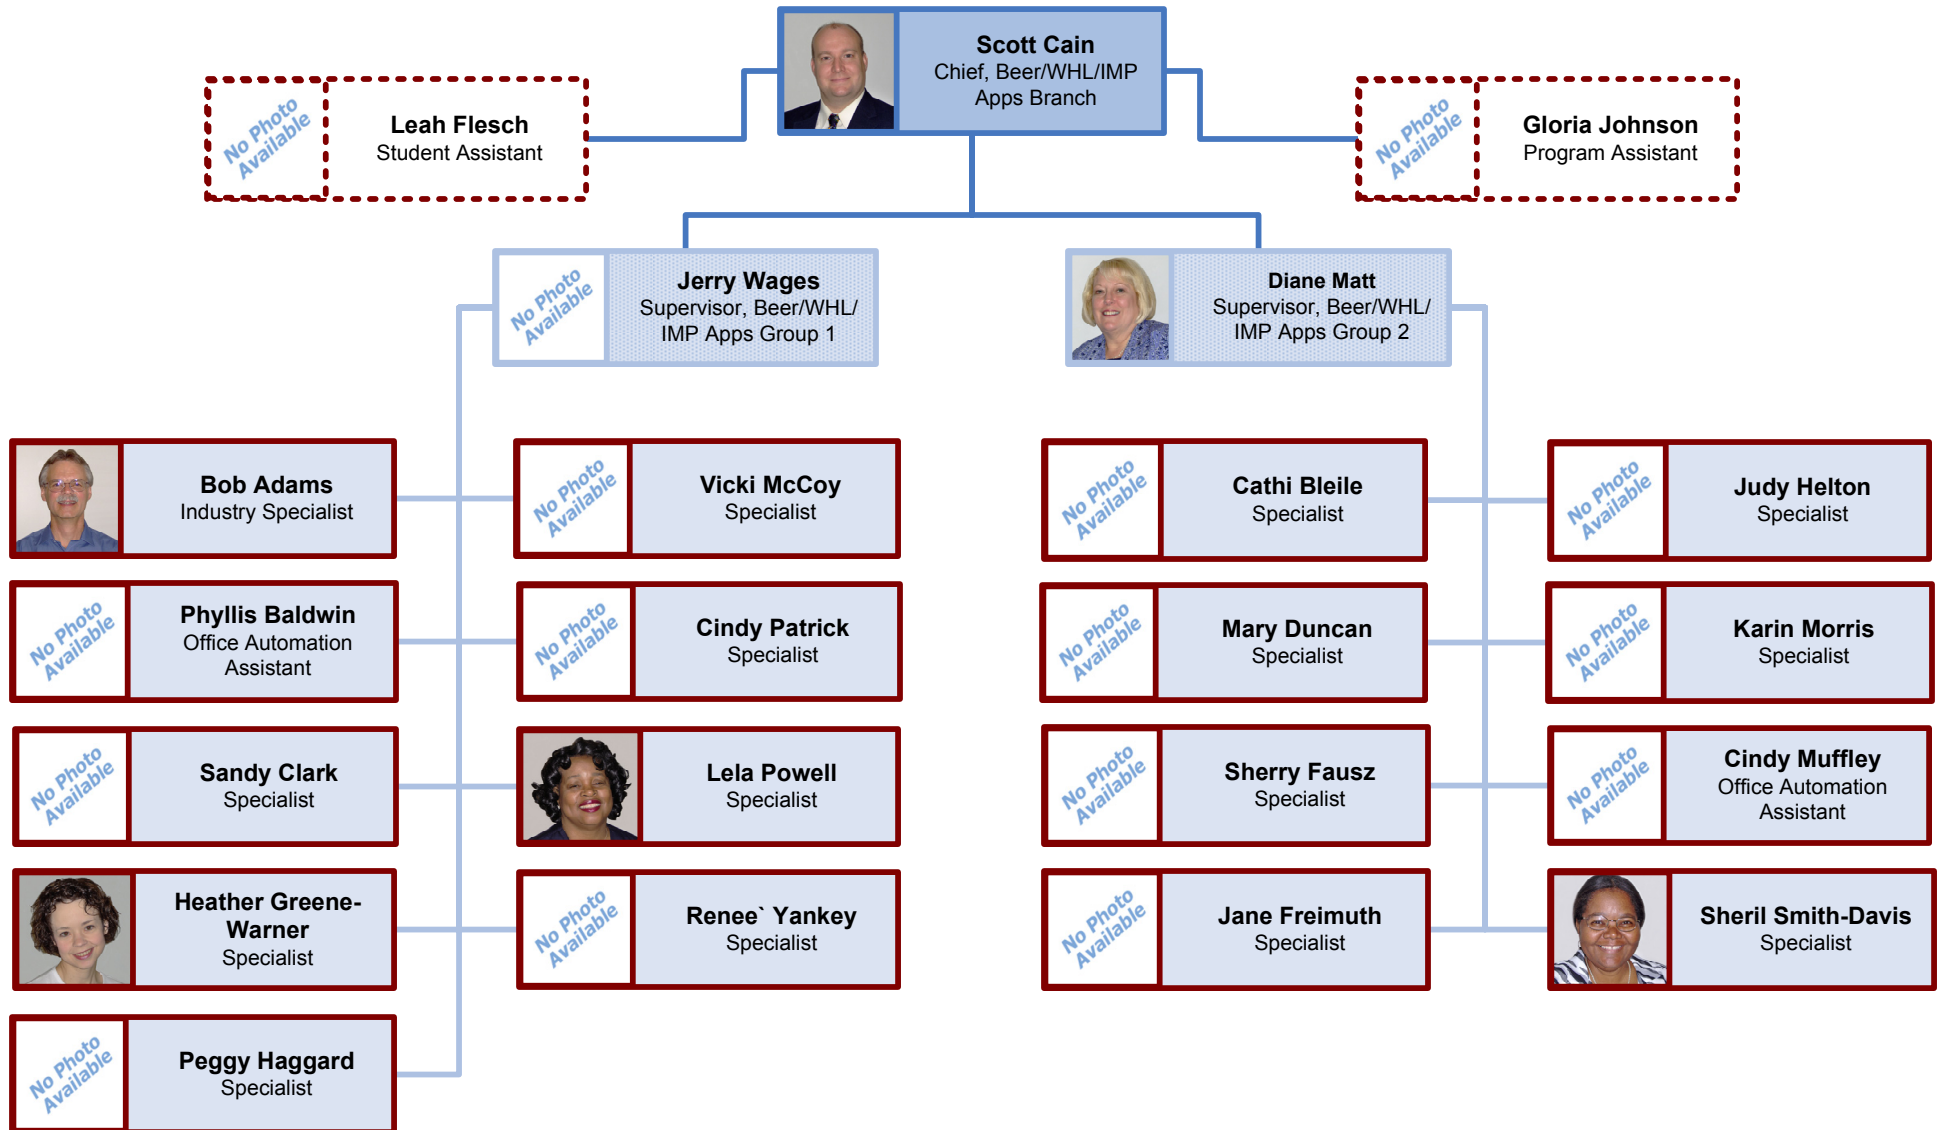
Scott Cain
Chief, Beer/WHL/IMP Apps Branch

No Photo Available
Leah Flesch
Student Assistant

No Photo Available
Gloria Johnson
Program Assistant

No Photo Available
Jerry Wages
Supervisor, Beer/WHL/ IMP Apps Group 1

Diane Matt
Supervisor, Beer/WHL/ IMP Apps Group 2

Bob Adams
Industry Specialist

No Photo Available
Vicki McCoy
Specialist

No Photo Available
Cathi Bleile
Specialist

No Photo Available
Judy Helton
Specialist

No Photo Available
Phyllis Baldwin
Office Automation Assistant

No Photo Available
Cindy Patrick
Specialist

No Photo Available
Mary Duncan
Specialist

No Photo Available
Karin Morris
Specialist

No Photo Available
Sandy Clark
Specialist

Lela Powell
Specialist

No Photo Available
Sherry Fausz
Specialist

No Photo Available
Cindy Muffley
Office Automation Assistant

Heather Greene-Warner
Specialist

No Photo Available
Renee` Yankey
Specialist

No Photo Available
Jane Freimuth
Specialist

Sheril Smith-Davis
Specialist

No Photo Available
Peggy Haggard
Specialist